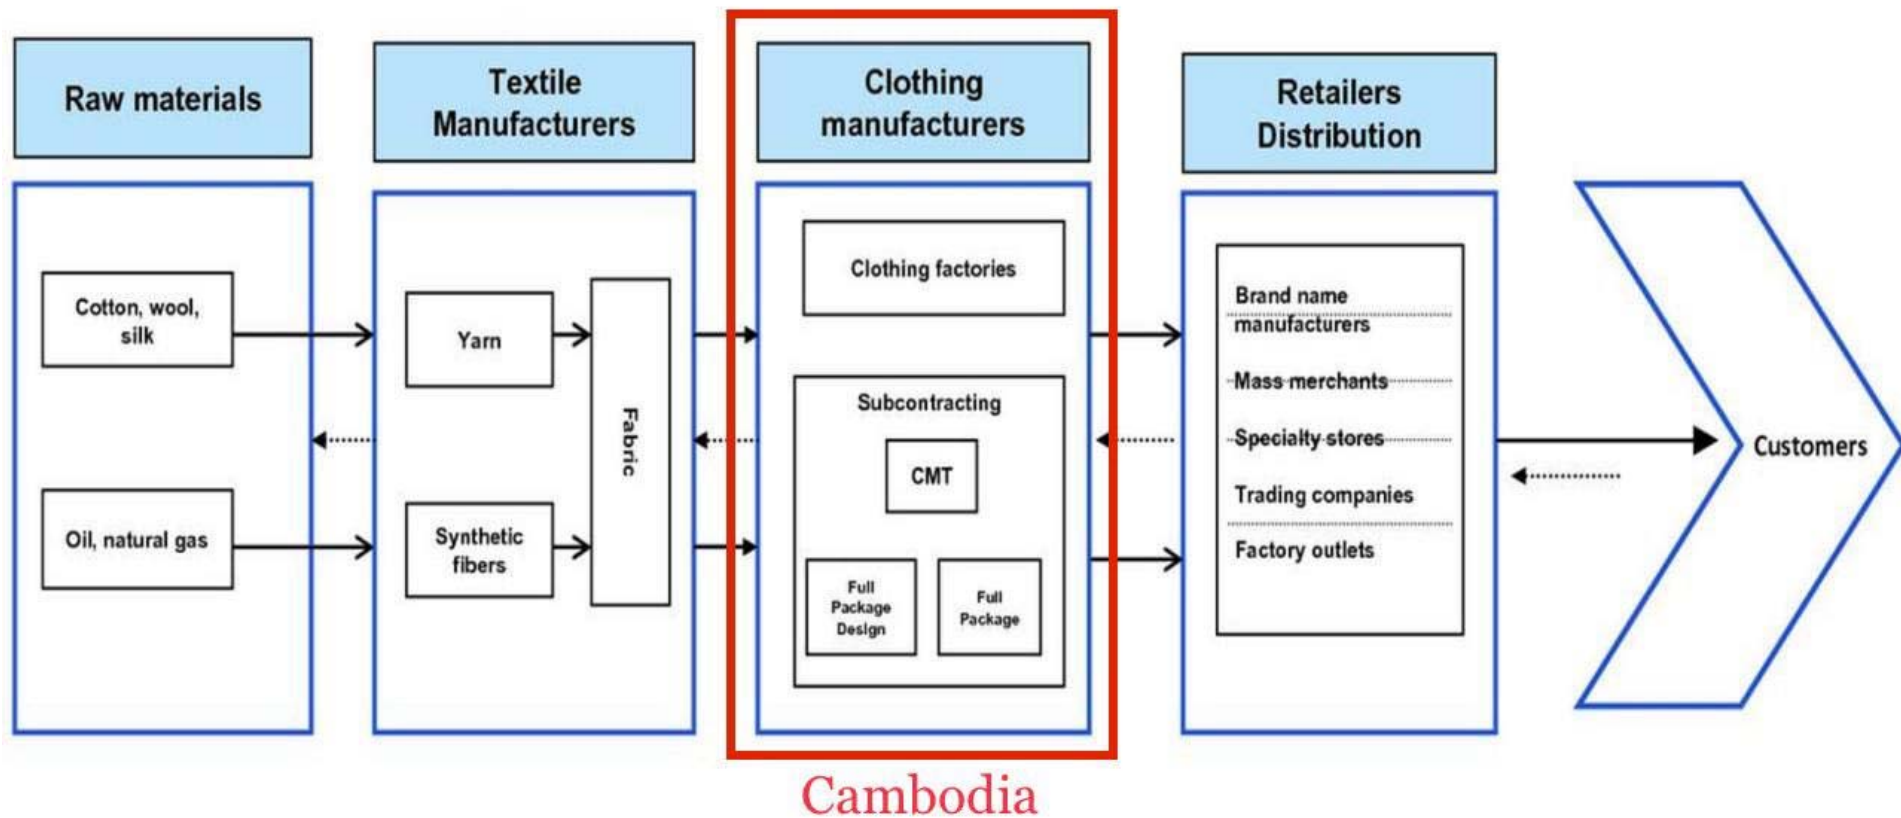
Raw materials

Textile Manufacturers

Clothing manufacturers

Retailers Distribution

Cotton, wool, silk

Oil, natural gas

Yarn

Synthetic fibers

Fabric

Clothing factories

Subcontracting

CMT

Full Package Design

Full Package

Brand name manufacturers

Mass merchants

Specialty stores

Trading companies

Factory outlets

Customers

Cambodia